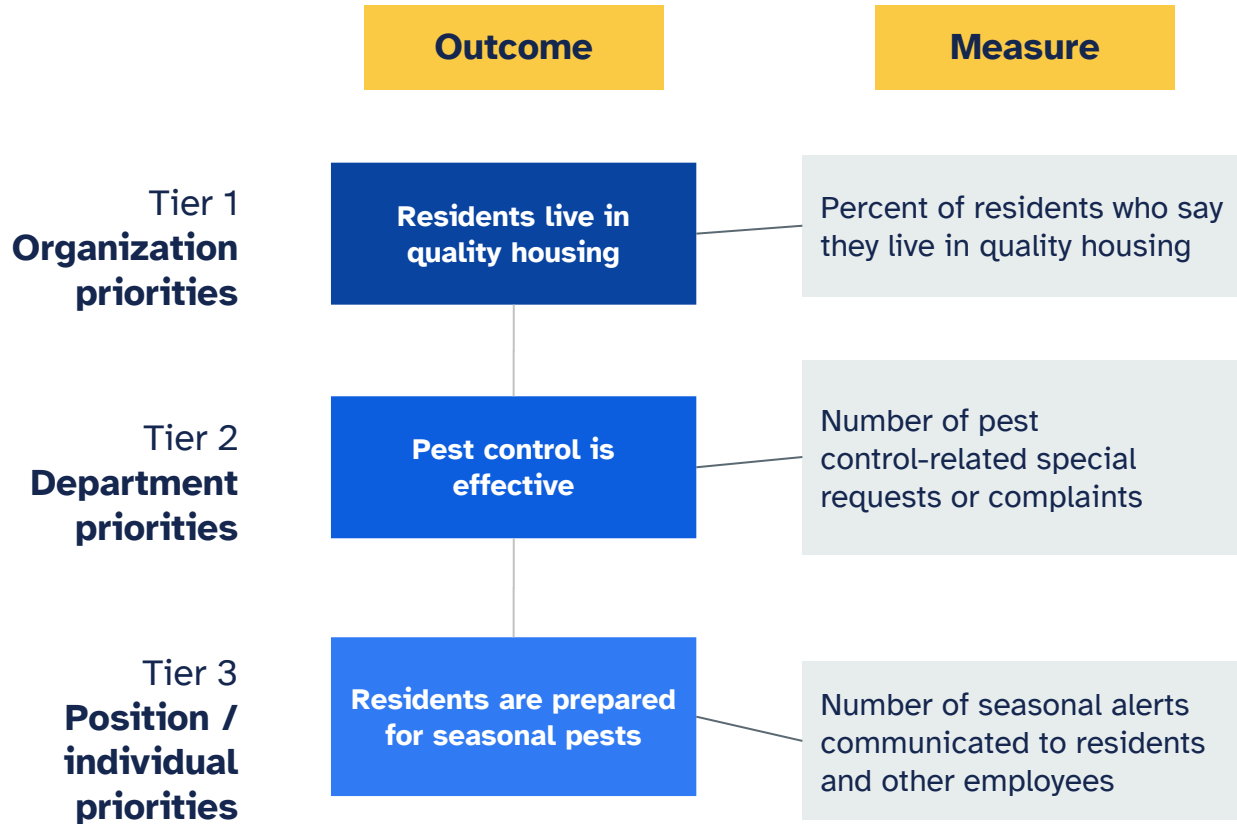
Outcome

Measure

Tier 1
Organization priorities

Residents live in quality housing

Percent of residents who say they live in quality housing

Tier 2
Department priorities

Pest control is effective

Number of pest control-related special requests or complaints

Tier 3
Position / individual priorities

Residents are prepared for seasonal pests

Number of seasonal alerts communicated to residents and other employees